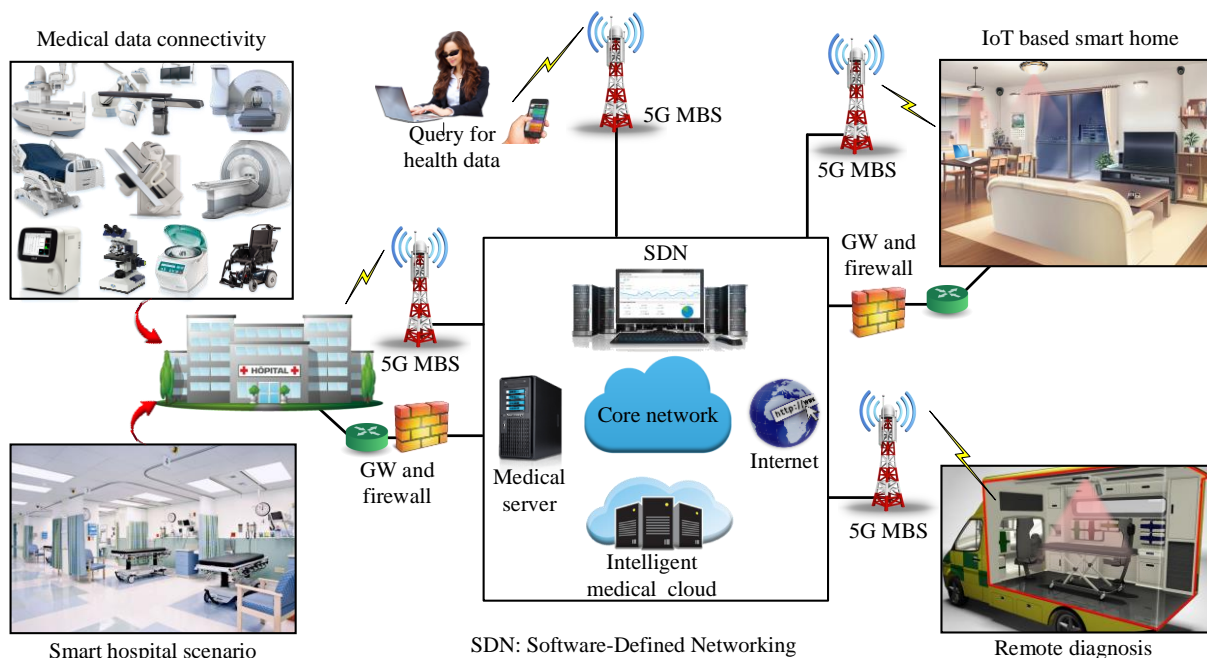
Medical data connectivity

Query for health data

5G MBS

IoT based smart home

5G MBS

GW and firewall

SDN

5G MBS

HÔPITAL

Core network

Medical server

Internet

http://www.

GW and firewall

Intelligent medical cloud

5G MBS

Smart hospital scenario

SDN: Software-Defined Networking

Remote diagnosis